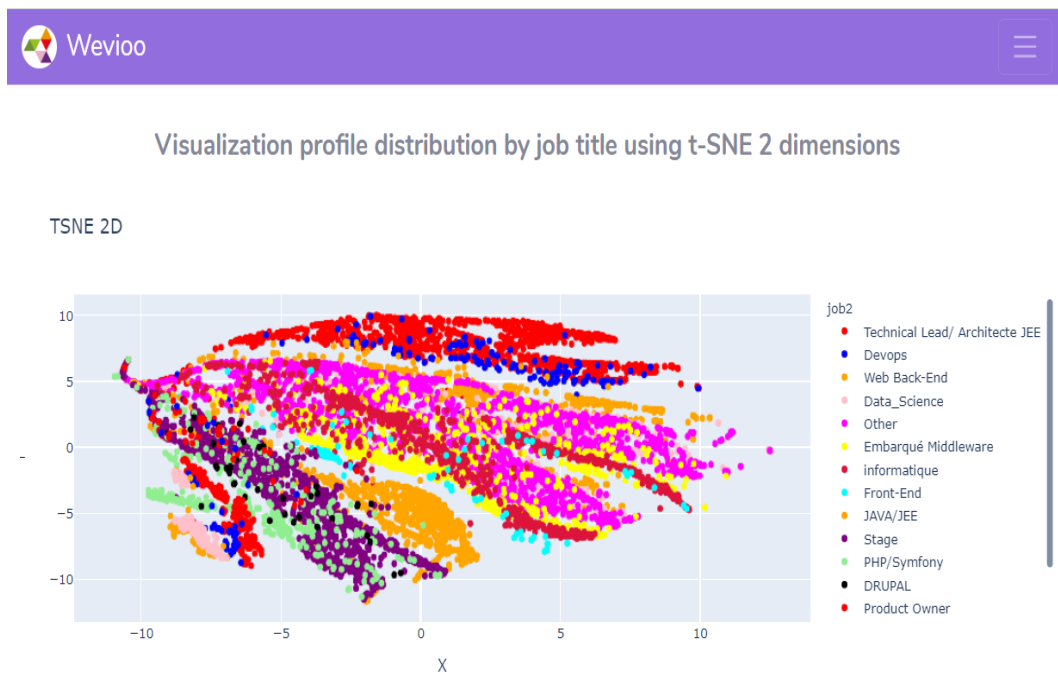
Wevioo

Visualization profile distribution by job title using t-SNE 2 dimensions

TSNE 2D

10
5
0
-5
-10

-

−10
−5
0
5
10

X

job2
Technical Lead/ Architecte JEE
Devops
Web Back-End
Data_Science
Other
Embarqué Middleware
informatique
Front-End
JAVA/JEE
Stage
PHP/Symfony
DRUPAL
Product Owner